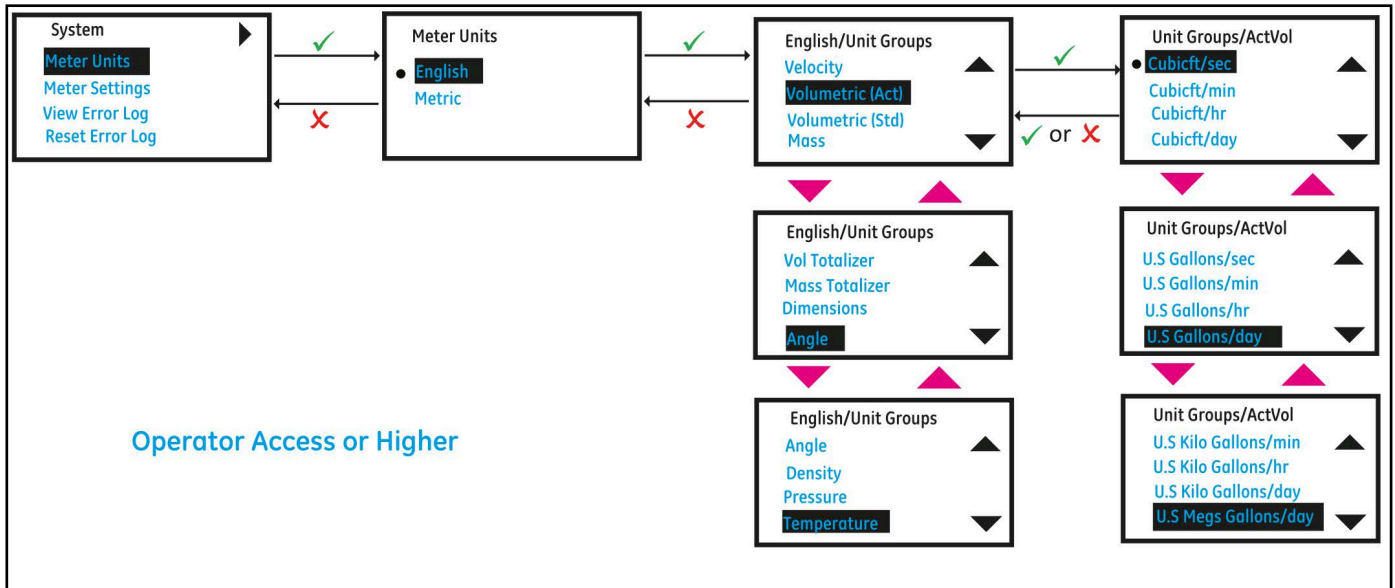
System
Meter Units
Meter Settings
View Error Log
Reset Error Log

✓
✗

Meter Units
● English
Metric

✓
✗

English/Unit Groups
Velocity
Volumetric (Act)
Volumetric (Std)
Mass

✓
✓ or ✗

Unit Groups/ActVol
● Cubicft/sec
Cubicft/min
Cubicft/hr
Cubicft/day

English/Unit Groups
Vol Totalizer
Mass Totalizer
Dimensions
Angle

Unit Groups/ActVol
U.S Gallons/sec
U.S Gallons/min
U.S Gallons/hr
U.S Gallons/day

Operator Access or Higher

English/Unit Groups
Angle
Density
Pressure
Temperature

Unit Groups/ActVol
U.S Kilo Gallons/min
U.S Kilo Gallons/hr
U.S Kilo Gallons/day
U.S Megs Gallons/day